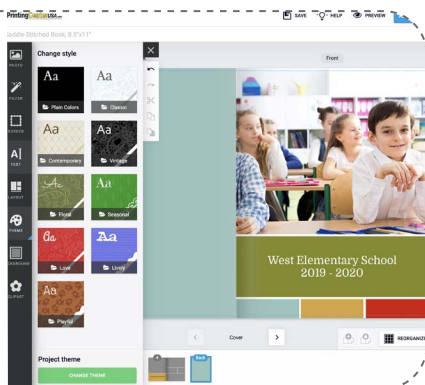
PrintingCenterUSA.com

SAVE HELP PREVIEW

Saddle Stitched Book, 8.5"X11"

PHOTO
FILTER
BORDER
TEXT
LAYOUT
THEME
BACKGROUND
CLIPART

Change style

Aa
Plain Colors
Aa
Classic
Aa
Contemporary
Aa
Vintage
Aa
Floral
Aa
Seasonal
Aa
Love
Aa
Linny
Aa
Playful

Project theme

CHANGE THEME

Front

West Elementary School
2019 - 2020

Cover

Back

REORGANIZE